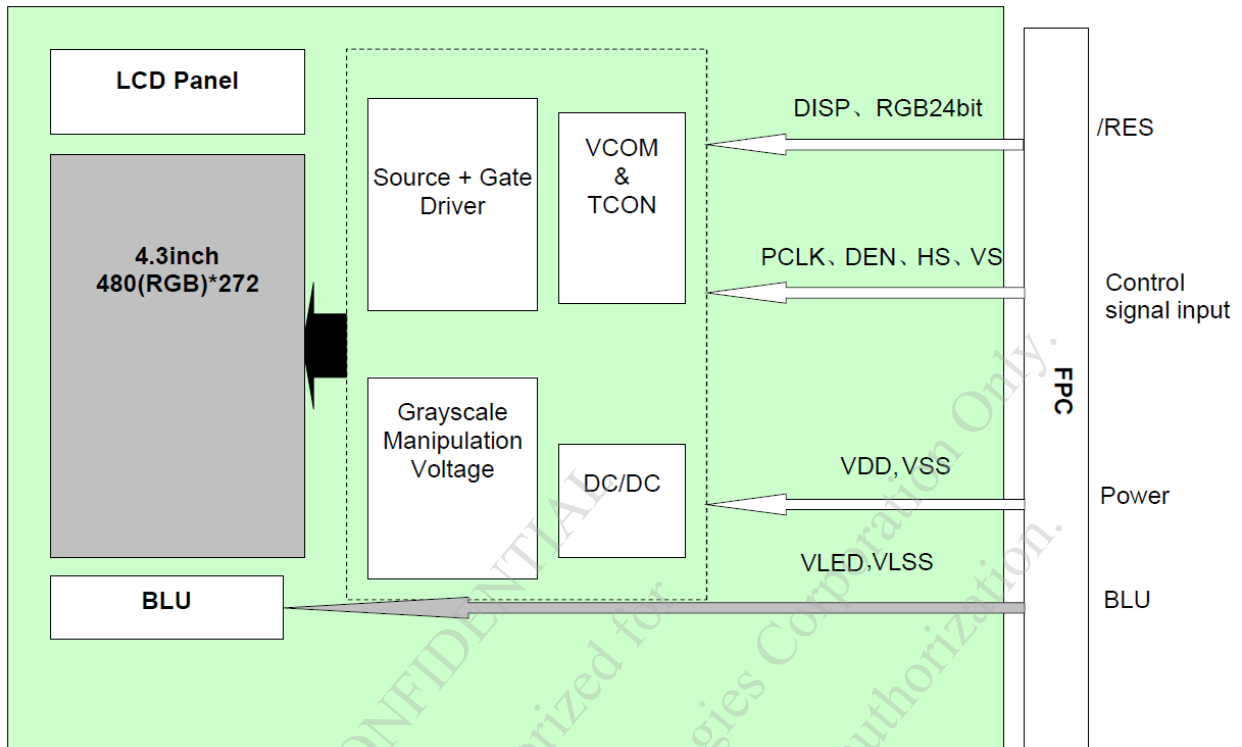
LCD Panel

4.3inch
480(RGB)*272

Source + Gate Driver

VCOM
&
TCON

Grayscale Manipulation Voltage

DC/DC

BLU

DISP、RGB24bit

/RES

PCLK、DEN、HS、VS

Control signal input

FPC

VDD, VSS

Power

VLED,VLSS

BLU

CONFIDENTIAL
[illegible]rized for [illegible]
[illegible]gies Corporation Only.
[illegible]uthorization.